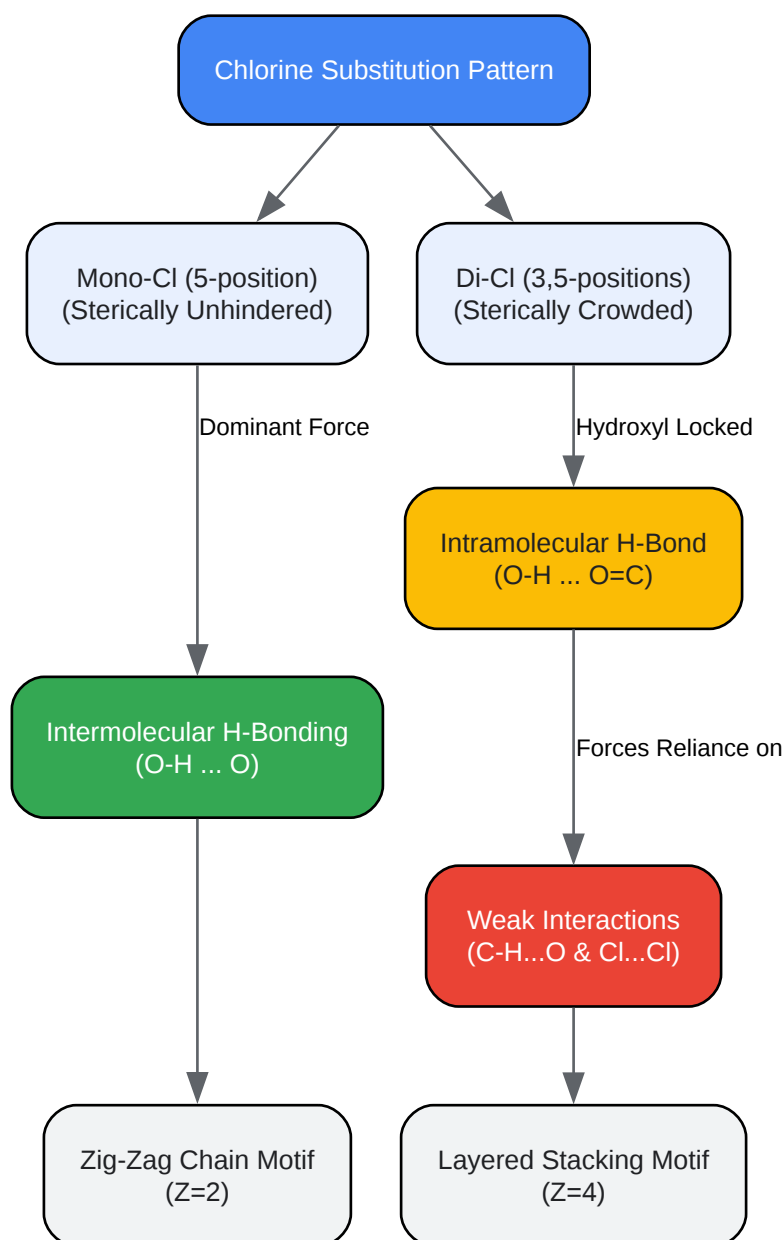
Chlorine Substitution Pattern

Mono-Cl (5-position)
(Sterically Unhindered)

Di-Cl (3,5-positions)
(Sterically Crowded)

Dominant Force

Hydroxyl Locked

Intramolecular H-Bond
(O-H ... O=C)

Intermolecular H-Bonding
(O-H ... O)

Forces Reliance on

Weak Interactions
(C-H...O & Cl...Cl)

Zig-Zag Chain Motif
(Z=2)

Layered Stacking Motif
(Z=4)